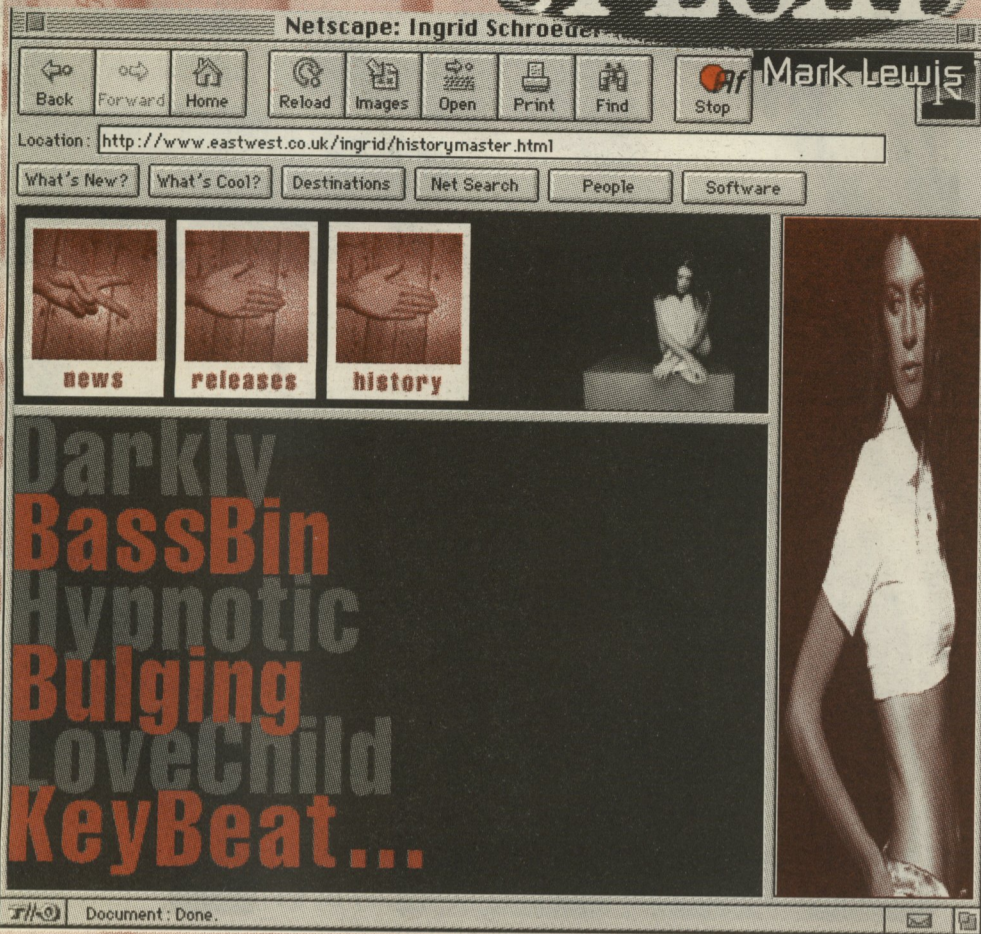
Netscape: Ingrid Schroeder

Back Forward Home Reload Images Open Print Find Stop

Mark Lewis

Location: http://www.eastwest.co.uk/ingrid/historymaster.html

What's New? What's Cool? Destinations Net Search People Software

news releases history

Darkly
BassBin
Hypnotic
Bulging
LoveChild
KeyBeat...

Document: Done.